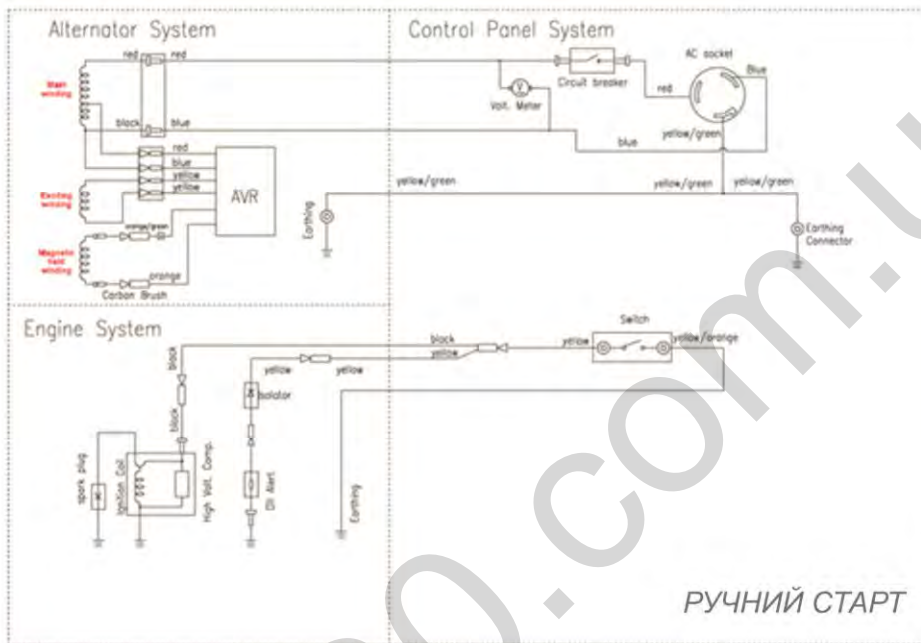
Alternator System

Control Panel System

red red

Main winding

black blue

red
blue
yellow
yellow

AVR

Exciting winding

Magnetic field winding

orange/green

orange

Carbon Brush

Circuit breaker

V

Volt. Meter

red

AC socket

Blue

yellow/green

blue

yellow/green

yellow/green

yellow/green

Earthing

Earthing Connector

Engine System

black

yellow

Switch

yellow

yellow/orange

black

yellow

yellow

Isolator

black

spark plug

Ignition Coil

High Volt. Comp.

Oil Alert

Earthing

РУЧНИЙ СТАРТ